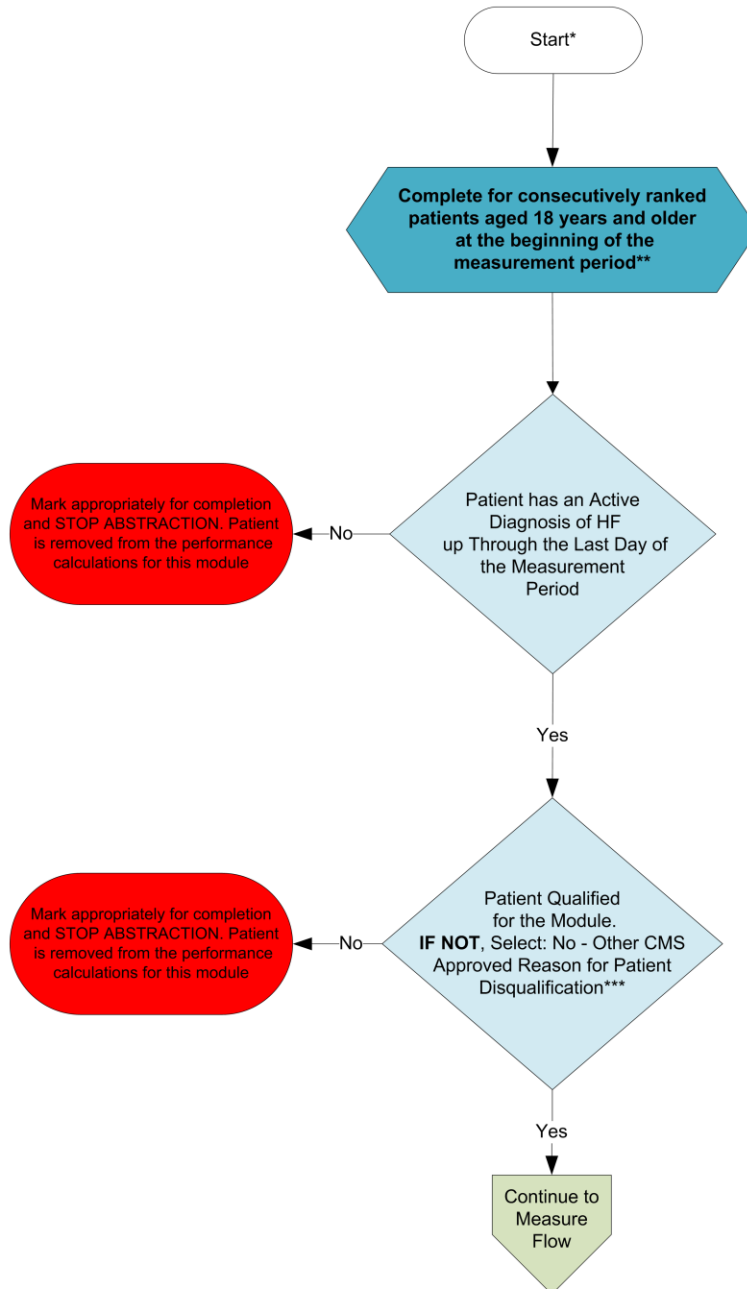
Start*

Complete for consecutively ranked patients aged 18 years and older at the beginning of the measurement period**

Patient has an Active Diagnosis of HF up Through the Last Day of the Measurement Period

No

Mark appropriately for completion and STOP ABSTRACTION. Patient is removed from the performance calculations for this module

Yes

Patient Qualified for the Module. IF NOT, Select: No - Other CMS Approved Reason for Patient Disqualification***

No

Mark appropriately for completion and STOP ABSTRACTION. Patient is removed from the performance calculations for this module

Yes

Continue to Measure Flow